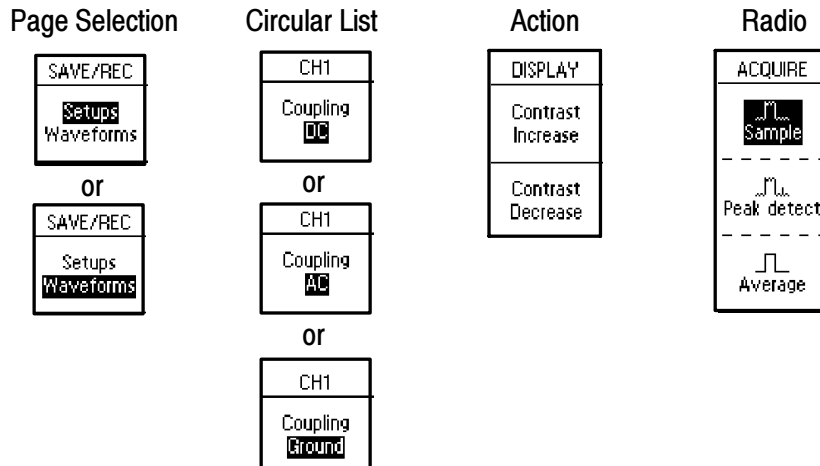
Page Selection

SAVE/REC
Setups
Waveforms

or

SAVE/REC
Setups
Waveforms

Circular List

CH1
Coupling
DC

or

CH1
Coupling
AC

or

CH1
Coupling
Ground

Action

DISPLAY
Contrast
Increase

Contrast
Decrease

Radio

ACQUIRE
Sample

Peak detect

Average